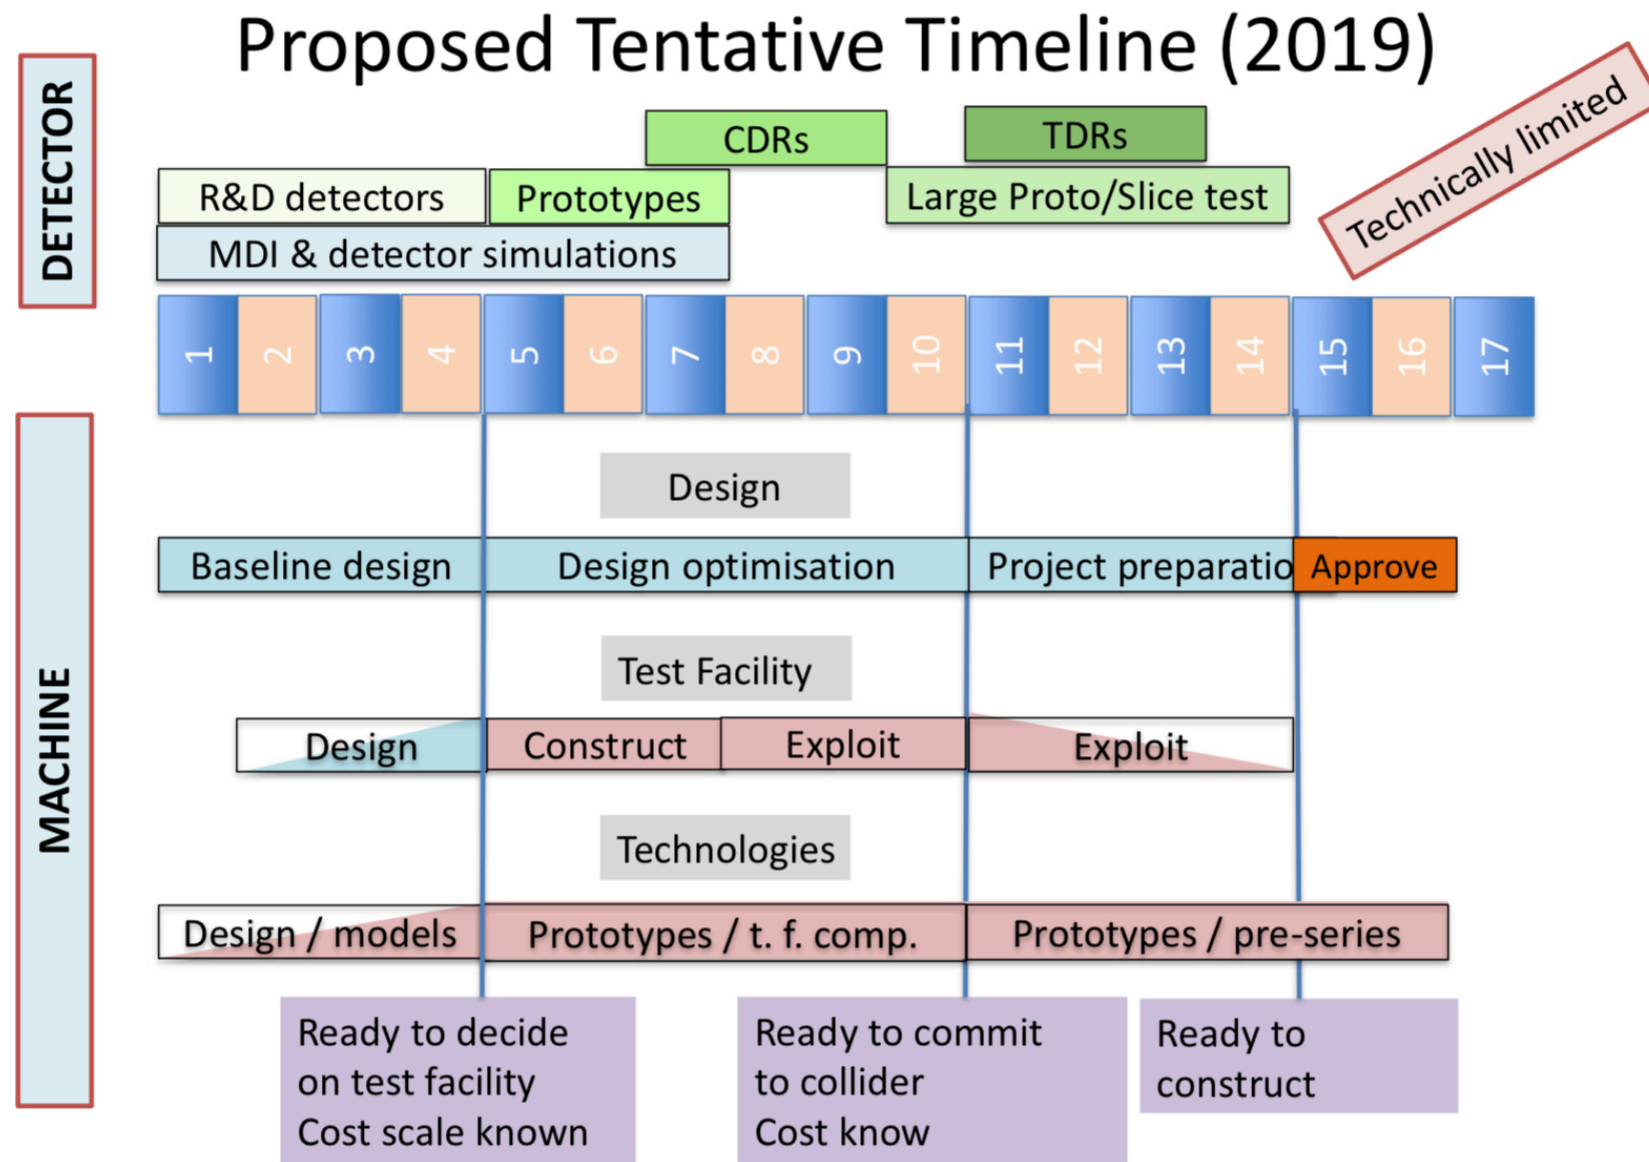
Proposed Tentative Timeline (2019)

DETECTOR

CDRs

TDRs

Technically limited

R&D detectors

Prototypes

Large Proto/Slice test

MDI & detector simulations

| 1 | 2 | 3 | 4 | 5 | 6 | 7 | 8 | 9 | 10 | 11 | 12 | 13 | 14 | 15 | 16 | 17 |
|---|---|---|---|---|---|---|---|---|---|---|---|---|---|---|---|---|

MACHINE

Design

Baseline design

Design optimisation

Project preparatio

Approve

Test Facility

Design

Construct

Exploit

Exploit

Technologies

Design / models

Prototypes / t. f. comp.

Prototypes / pre-series

Ready to decide on test facility Cost scale known

Ready to commit to collider Cost know

Ready to construct